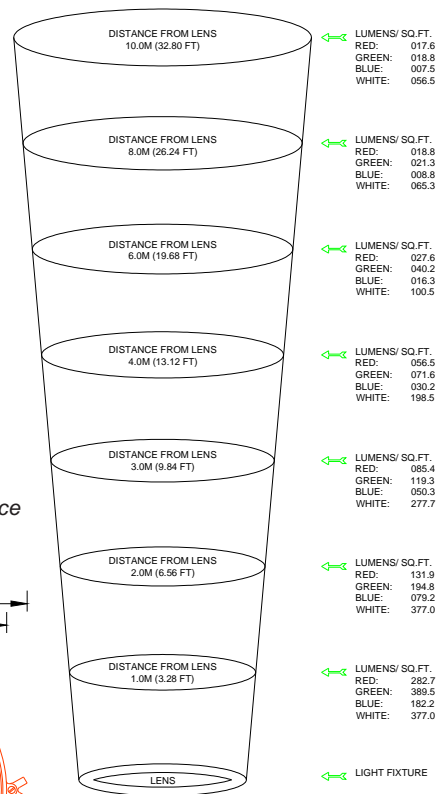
DISTANCE FROM LENS
10.0M (32.80 FT)

LUMENS/ SQ.FT.
RED: 017.6
GREEN: 018.8
BLUE: 007.5
WHITE: 056.5

DISTANCE FROM LENS
8.0M (26.24 FT)

LUMENS/ SQ.FT.
RED: 018.8
GREEN: 021.3
BLUE: 008.8
WHITE: 065.3

DISTANCE FROM LENS
6.0M (19.68 FT)

LUMENS/ SQ.FT.
RED: 027.6
GREEN: 040.2
BLUE: 016.3
WHITE: 100.5

DISTANCE FROM LENS
4.0M (13.12 FT)

LUMENS/ SQ.FT.
RED: 056.5
GREEN: 071.6
BLUE: 030.2
WHITE: 198.5

DISTANCE FROM LENS
3.0M (9.84 FT)

ce

LUMENS/ SQ.FT.
RED: 085.4
GREEN: 119.3
BLUE: 050.3
WHITE: 277.7

DISTANCE FROM LENS
2.0M (6.56 FT)

LUMENS/ SQ.FT.
RED: 131.9
GREEN: 194.8
BLUE: 079.2
WHITE: 377.0

DISTANCE FROM LENS
1.0M (3.28 FT)

LUMENS/ SQ.FT.
RED: 282.7
GREEN: 389.5
BLUE: 182.2
WHITE: 377.0

LENS

LIGHT FIXTURE